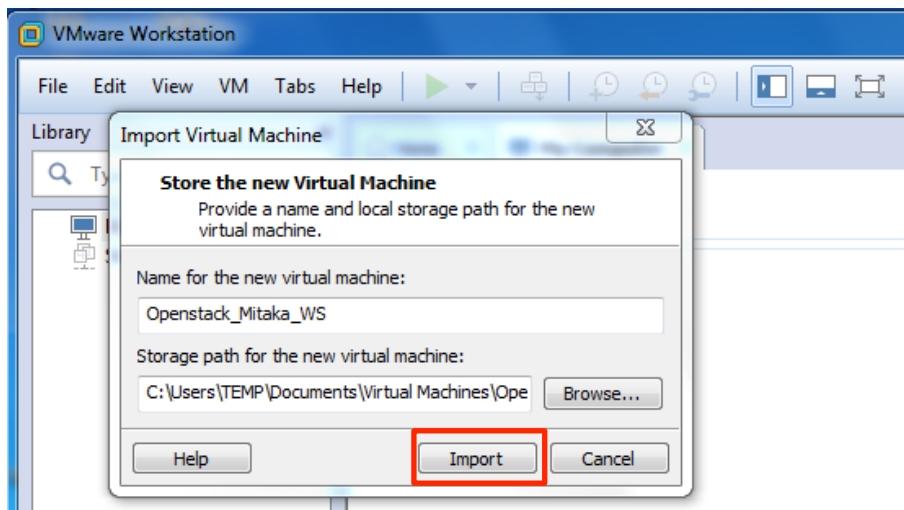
VMware Workstation

File Edit View VM Tabs Help

Library

Import Virtual Machine

Store the new Virtual Machine

Provide a name and local storage path for the new virtual machine.

Name for the new virtual machine:

Openstack_Mitaka_WS

Storage path for the new virtual machine:

C:\Users\TEMP\Documents\Virtual Machines\Ope

Browse...

Help

Import

Cancel